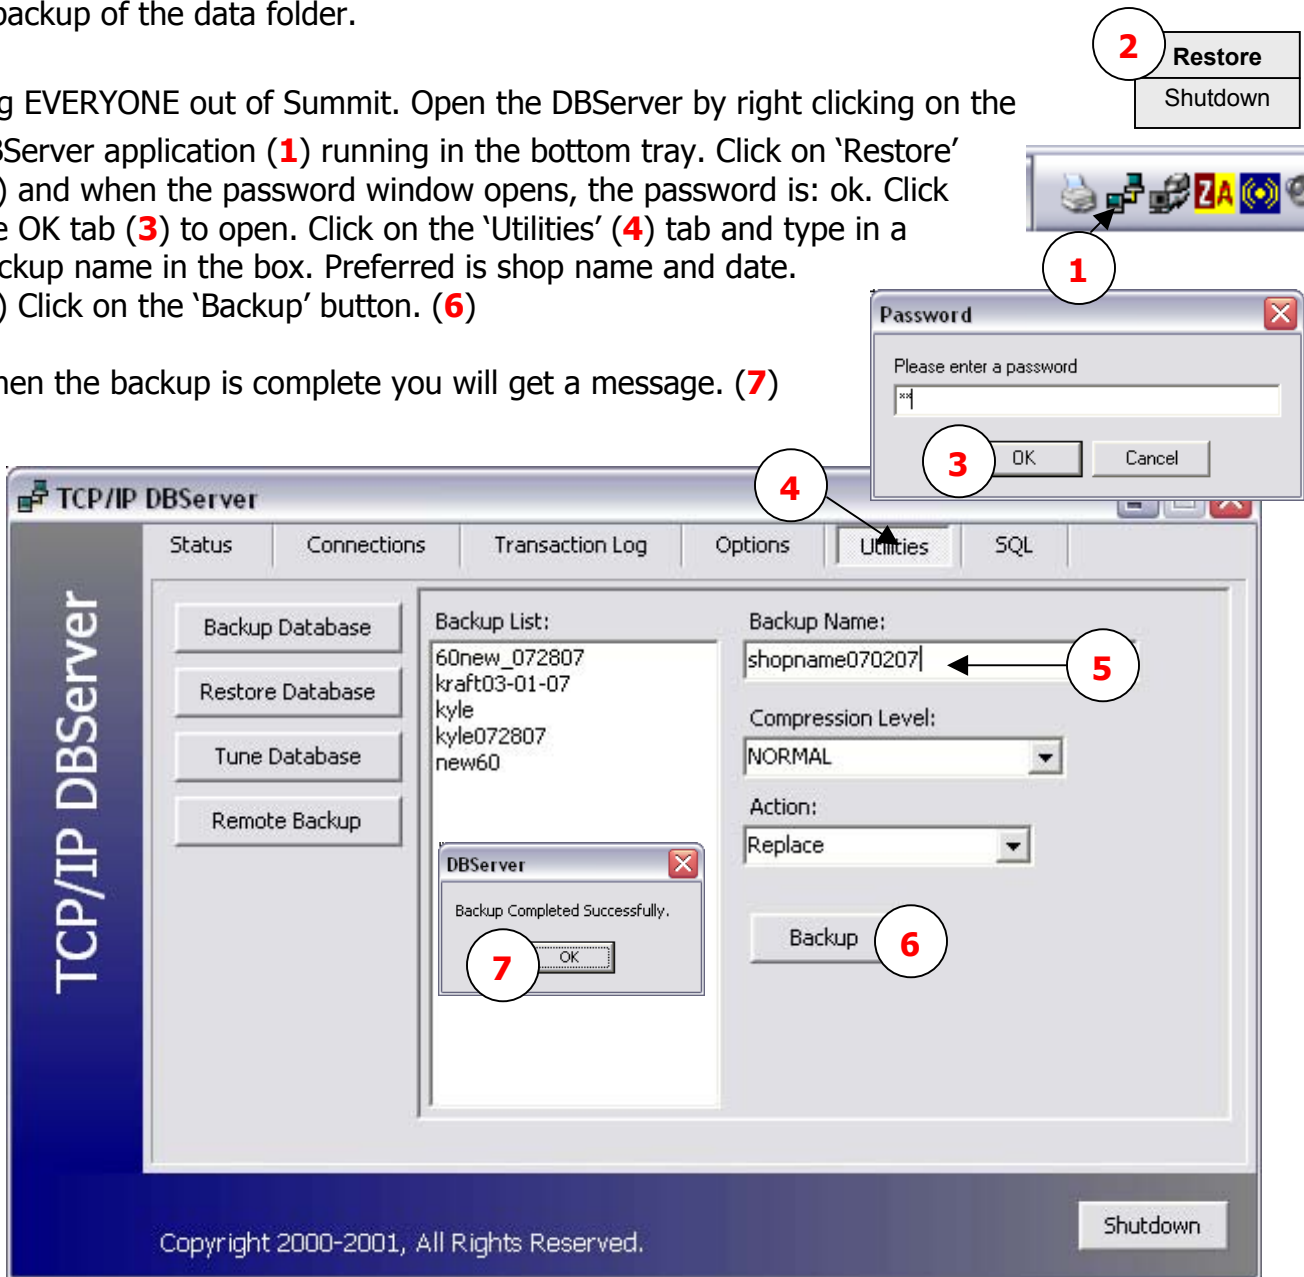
backup of the data folder.

g EVERYONE out of Summit. Open the DBServer by right clicking on the BServer application (1) running in the bottom tray. Click on 'Restore' ) and when the password window opens, the password is: ok. Click e OK tab (3) to open. Click on the 'Utilities' (4) tab and type in a ckup name in the box. Preferred is shop name and date. ) Click on the 'Backup' button. (6)

hen the backup is complete you will get a message. (7)

2
Restore
Shutdown

1

Password
Please enter a password
**
3
OK
Cancel

4

TCP/IP DBServer
Status
Connections
Transaction Log
Options
Utilities
SQL
TCP/IP DBServer
Backup Database
Restore Database
Tune Database
Remote Backup
Backup List:
60new_072807
kraft03-01-07
kyle
kyle072807
new60
Backup Name:
shopname070207
5
Compression Level:
NORMAL
Action:
Replace
DBServer
Backup Completed Successfully.
7
OK
Backup
6
Copyright 2000-2001, All Rights Reserved.
Shutdown